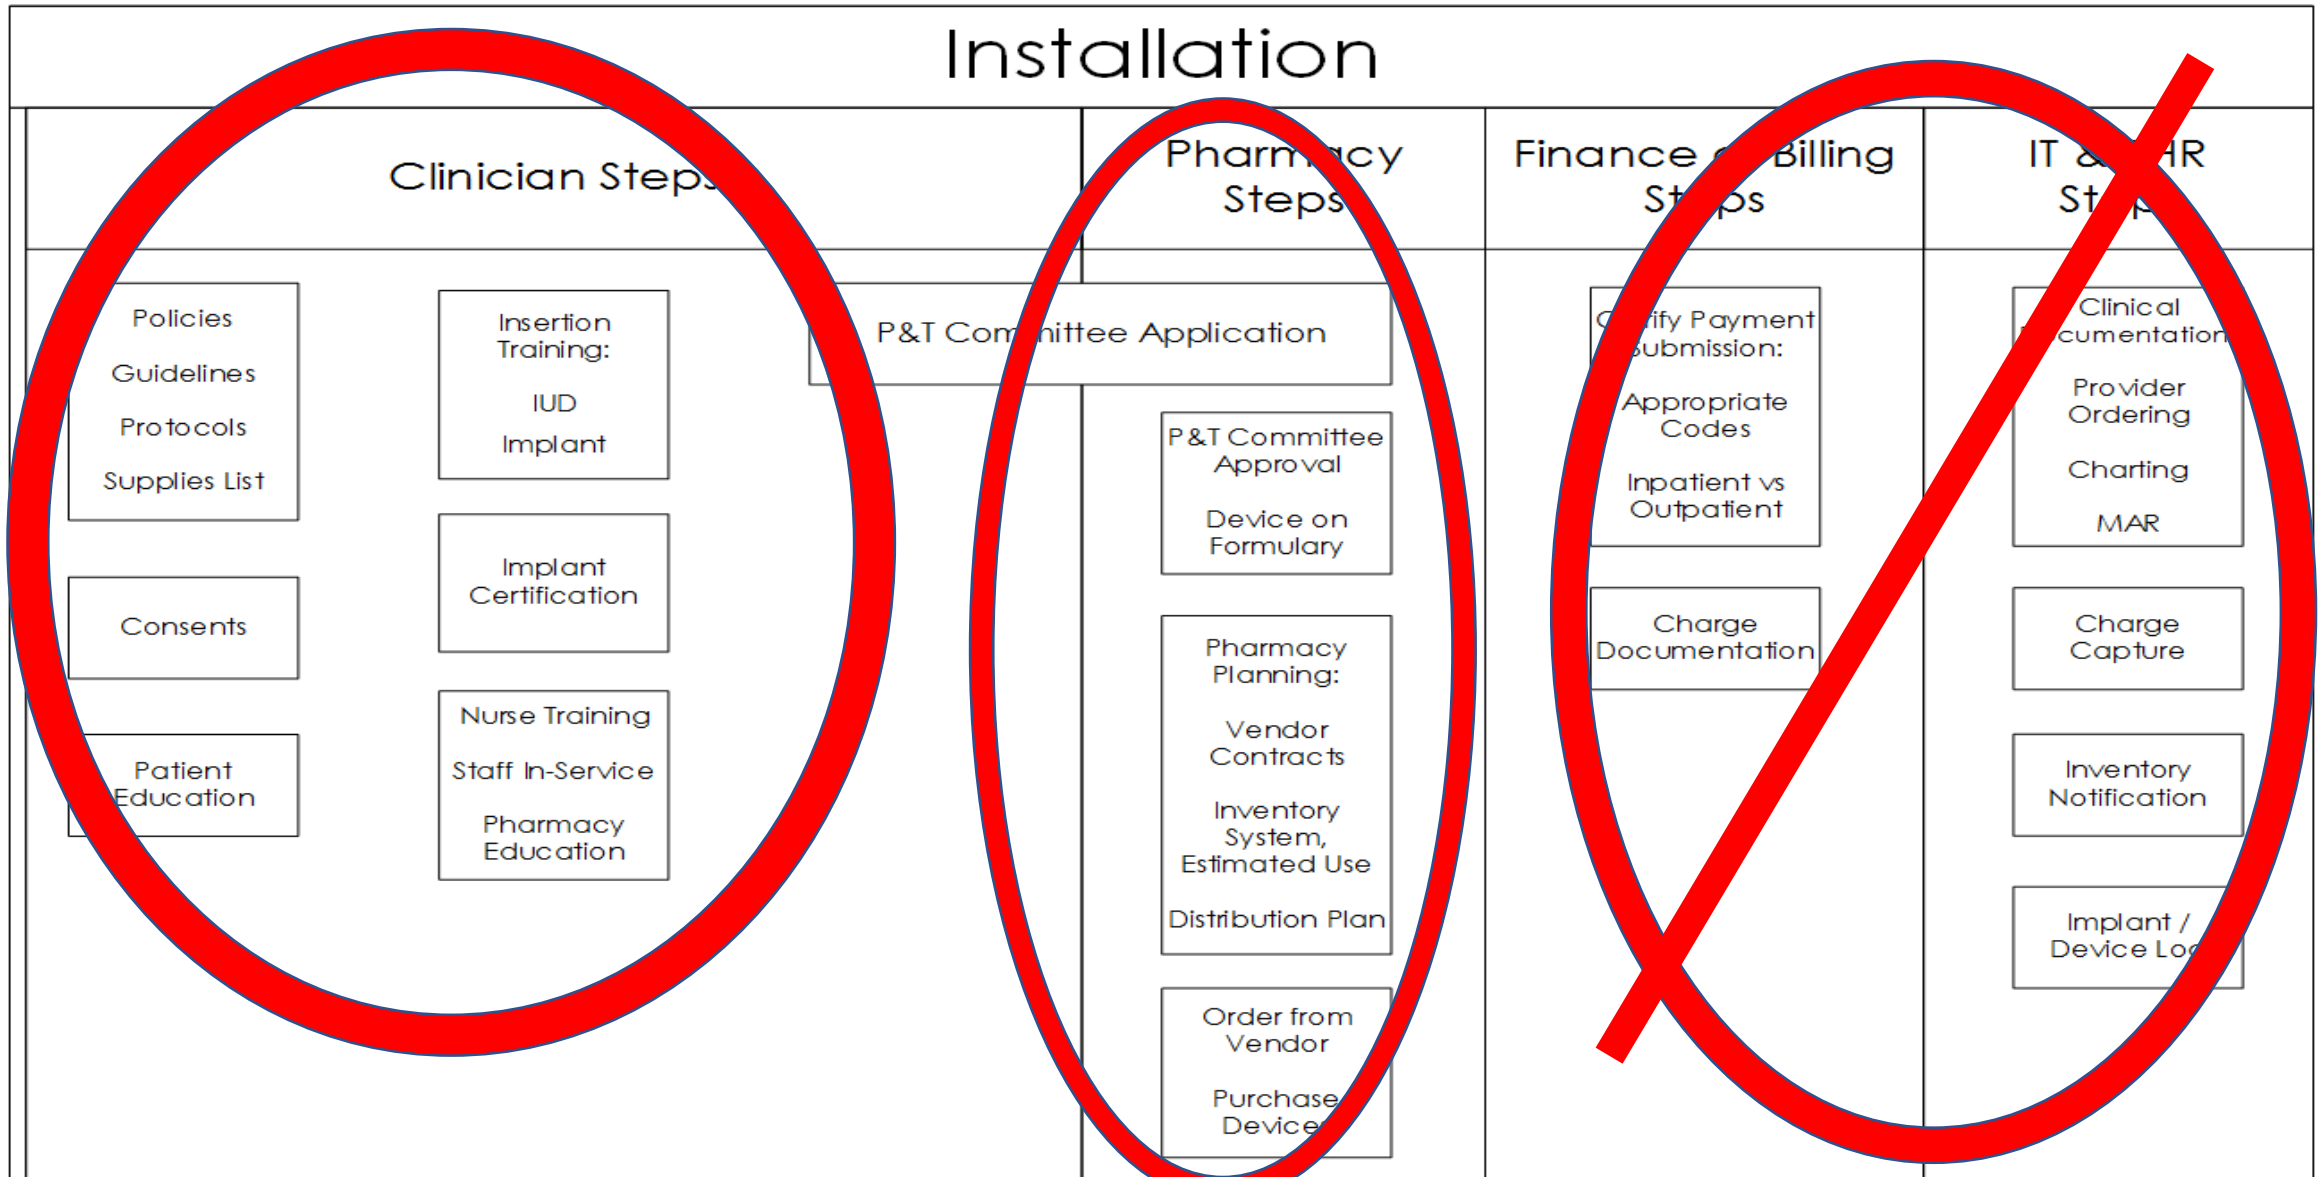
Installation

Clinician Steps

Policies

Guidelines

Protocols

Supplies List

Insertion Training:

IUD

Implant

Consents

Implant Certification

Patient Education

Nurse Training

Staff In-Service

Pharmacy Education

Pharm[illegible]cy Steps

P&T Com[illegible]ittee Application

P&T Committee Approval

Device on Formulary

Pharmacy Planning:

Vendor Contracts

Inventory System, Estimated Use

Distribution Plan

Order from Vendor

Purchase Device

Finance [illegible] Billing St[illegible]ps

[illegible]ify Payment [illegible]ubmission:

Appropriate Codes

Inpatient vs Outpatient

Charge Documentation

IT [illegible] HR St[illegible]

Clinical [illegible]cumentation

Provider Ordering

Charting

MAR

Charge Capture

Inventory Notification

Implant / Device Lo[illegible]